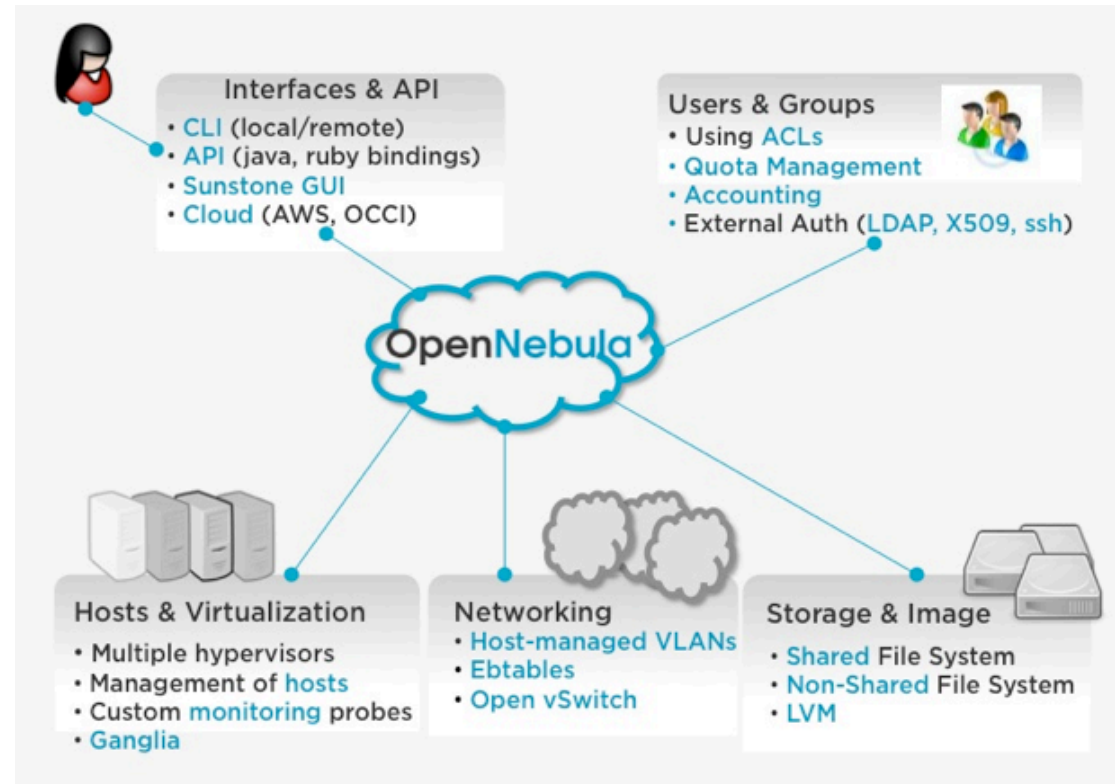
Interfaces & API
• CLI (local/remote)
• API (java, ruby bindings)
• Sunstone GUI
• Cloud (AWS, OCCI)

Users & Groups
• Using ACLs
• Quota Management
• Accounting
• External Auth (LDAP, X509, ssh)

OpenNebula

Hosts & Virtualization
• Multiple hypervisors
• Management of hosts
• Custom monitoring probes
• Ganglia

Networking
• Host-managed VLANs
• Ebtables
• Open vSwitch

Storage & Image
• Shared File System
• Non-Shared File System
• LVM